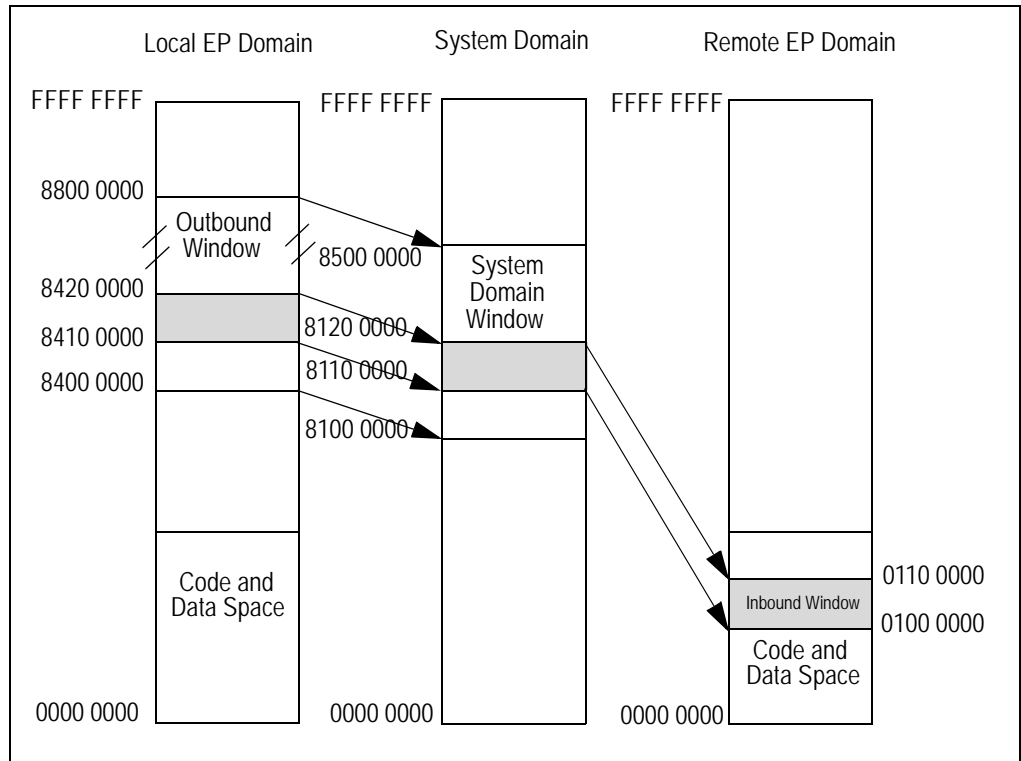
Local EP Domain

System Domain

Remote EP Domain

FFFF FFFF

8800 0000

Outbound Window

8420 0000

8410 0000

8400 0000

Code and Data Space

0000 0000

FFFF FFFF

8500 0000

System Domain Window

8120 0000

8110 0000

8100 0000

0000 0000

FFFF FFFF

0110 0000

Inbound Window

0100 0000

Code and Data Space

0000 0000